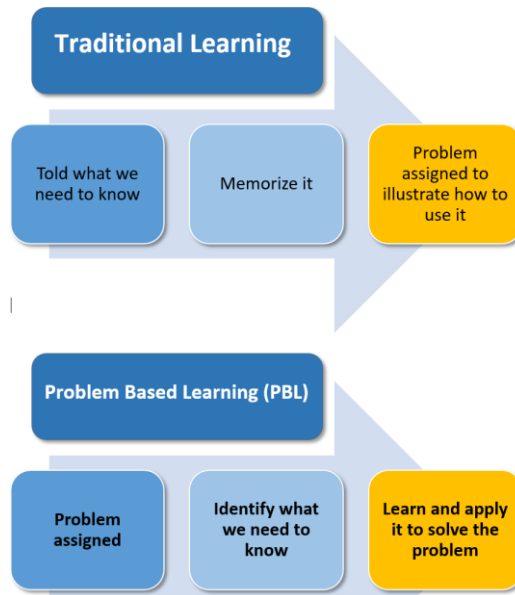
Traditional Learning

Told what we need to know

Memorize it

Problem assigned to illustrate how to use it

Problem Based Learning (PBL)

Problem assigned

Identify what we need to know

Learn and apply it to solve the problem